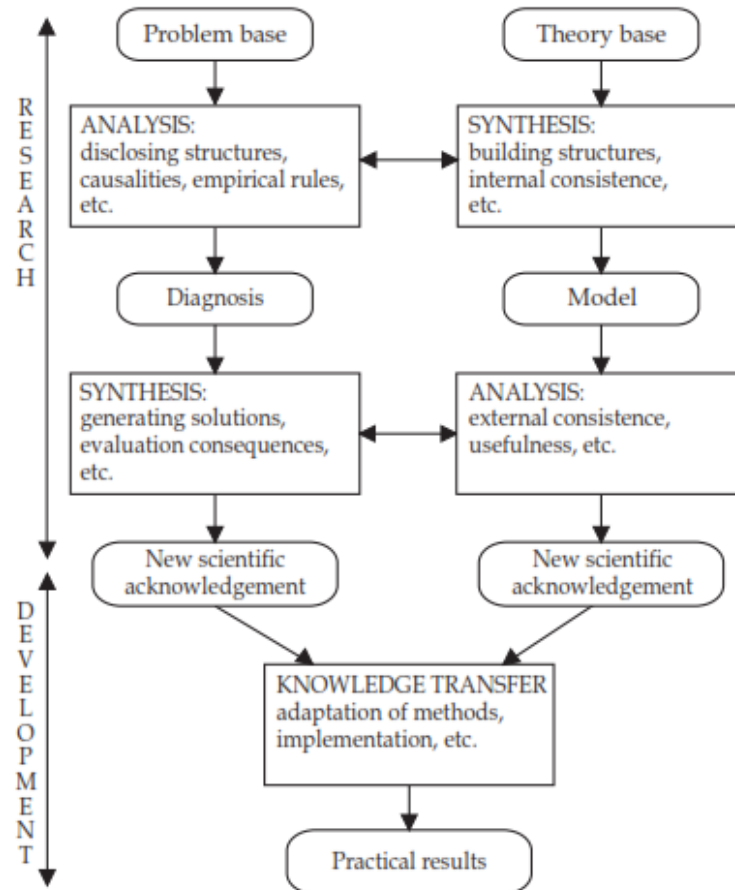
RESEARCH

Problem base

Theory base

ANALYSIS:
disclosing structures, causalities, empirical rules, etc.

SYNTHESIS:
building structures, internal consistence, etc.

Diagnosis

Model

SYNTHESIS:
generating solutions, evaluation consequences, etc.

ANALYSIS:
external consistence, usefulness, etc.

New scientific acknowledgement

New scientific acknowledgement

DEVELOPMENT

KNOWLEDGE TRANSFER
adaptation of methods, implementation, etc.

Practical results